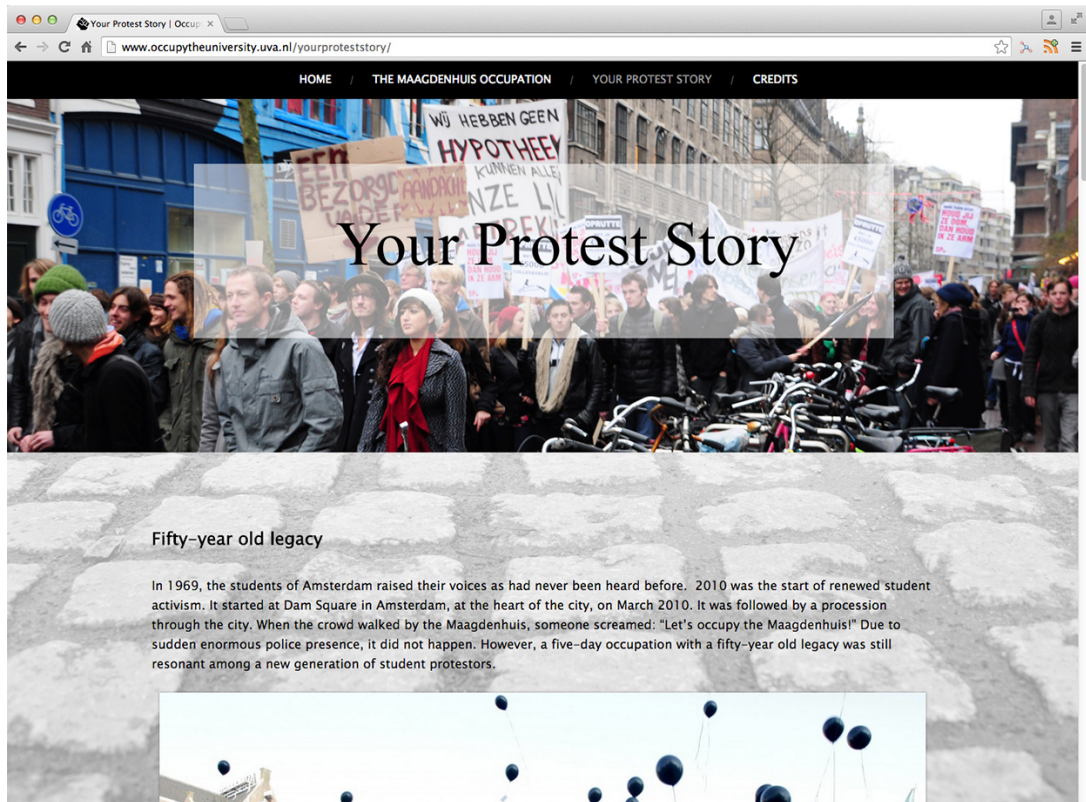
Your Protest Story | Occup ×

www.occupytheuniversity.uva.nl/yourproteststory/

HOME / THE MAAGDENHUIS OCCUPATION / YOUR PROTEST STORY / CREDITS

WIJ HEBBEN GEEN HYPOTHEEK

EEN BEZORGDE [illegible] AANDACHT

Your Protest Story

Fifty-year old legacy

In 1969, the students of Amsterdam raised their voices as had never been heard before. 2010 was the start of renewed student activism. It started at Dam Square in Amsterdam, at the heart of the city, on March 2010. It was followed by a procession through the city. When the crowd walked by the Maagdenhuis, someone screamed: "Let's occupy the Maagdenhuis!" Due to sudden enormous police presence, it did not happen. However, a five-day occupation with a fifty-year old legacy was still resonant among a new generation of student protestors.